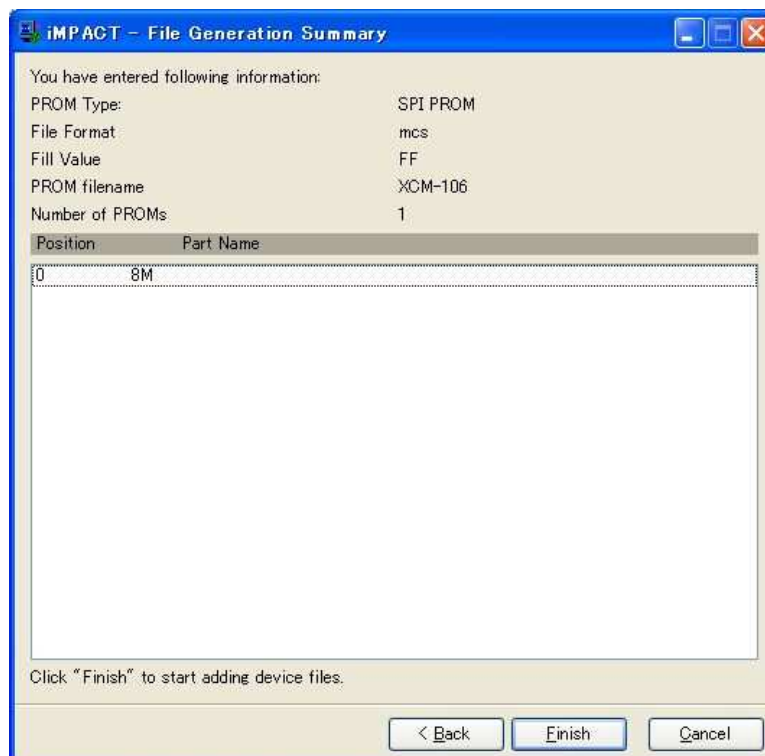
iMPACT - File Generation Summary

You have entered following information:

| | |
|---|---|
| PROM Type: | SPI PROM |
| File Format | mcs |
| Fill Value | FF |
| PROM filename | XCM-106 |
| Number of PROMs | 1 |

| Position | Part Name |
|---|---|
| 0 | 8M |

Click "Finish" to start adding device files.

< Back Finish Cancel